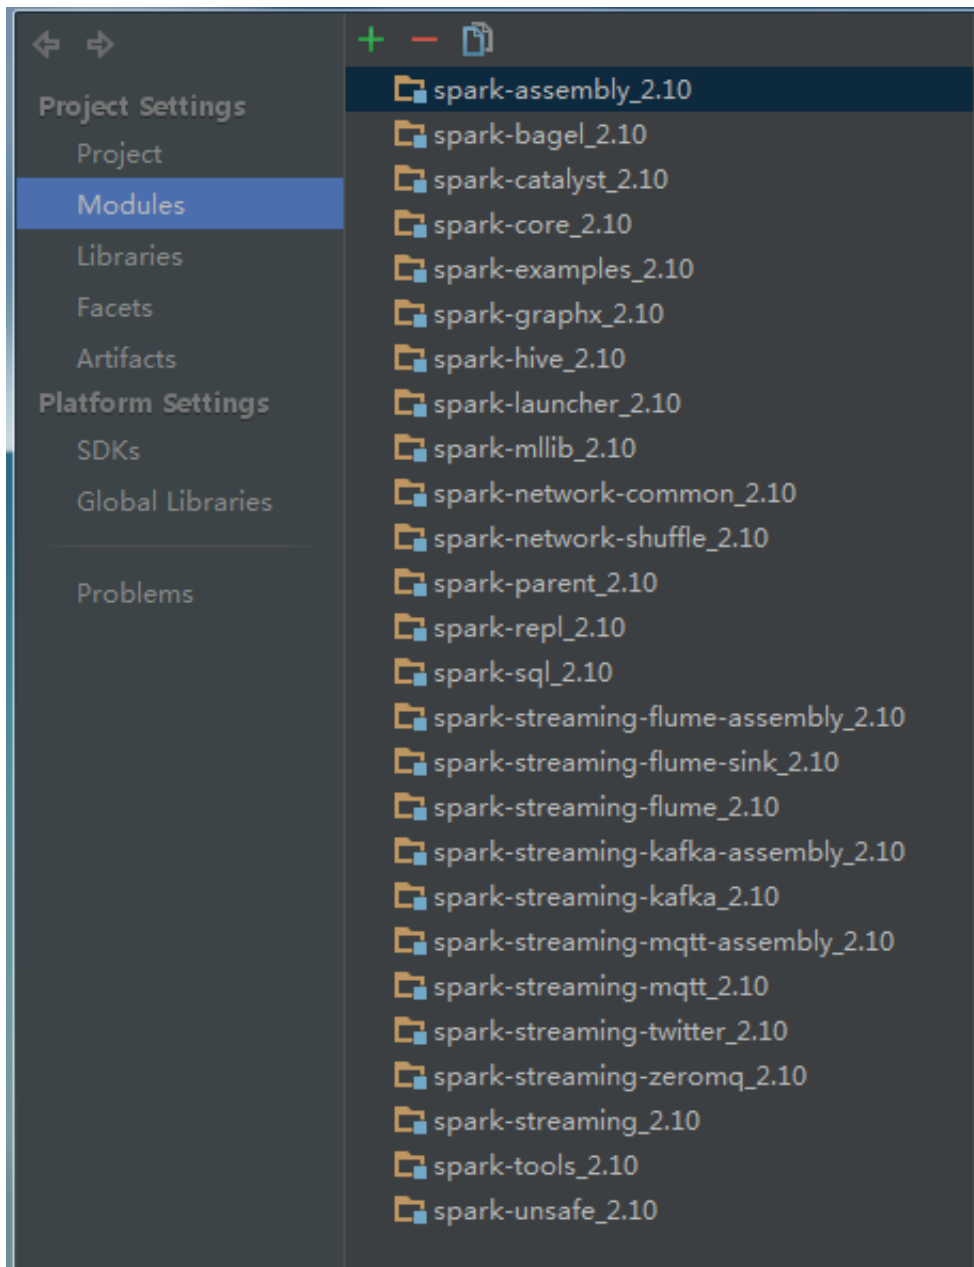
Project Settings
Project
Modules
Libraries
Facets
Artifacts
Platform Settings
SDKs
Global Libraries
Problems

+ −

spark-assembly_2.10
spark-bagel_2.10
spark-catalyst_2.10
spark-core_2.10
spark-examples_2.10
spark-graphx_2.10
spark-hive_2.10
spark-launcher_2.10
spark-mllib_2.10
spark-network-common_2.10
spark-network-shuffle_2.10
spark-parent_2.10
spark-repl_2.10
spark-sql_2.10
spark-streaming-flume-assembly_2.10
spark-streaming-flume-sink_2.10
spark-streaming-flume_2.10
spark-streaming-kafka-assembly_2.10
spark-streaming-kafka_2.10
spark-streaming-mqtt-assembly_2.10
spark-streaming-mqtt_2.10
spark-streaming-twitter_2.10
spark-streaming-zeromq_2.10
spark-streaming_2.10
spark-tools_2.10
spark-unsafe_2.10